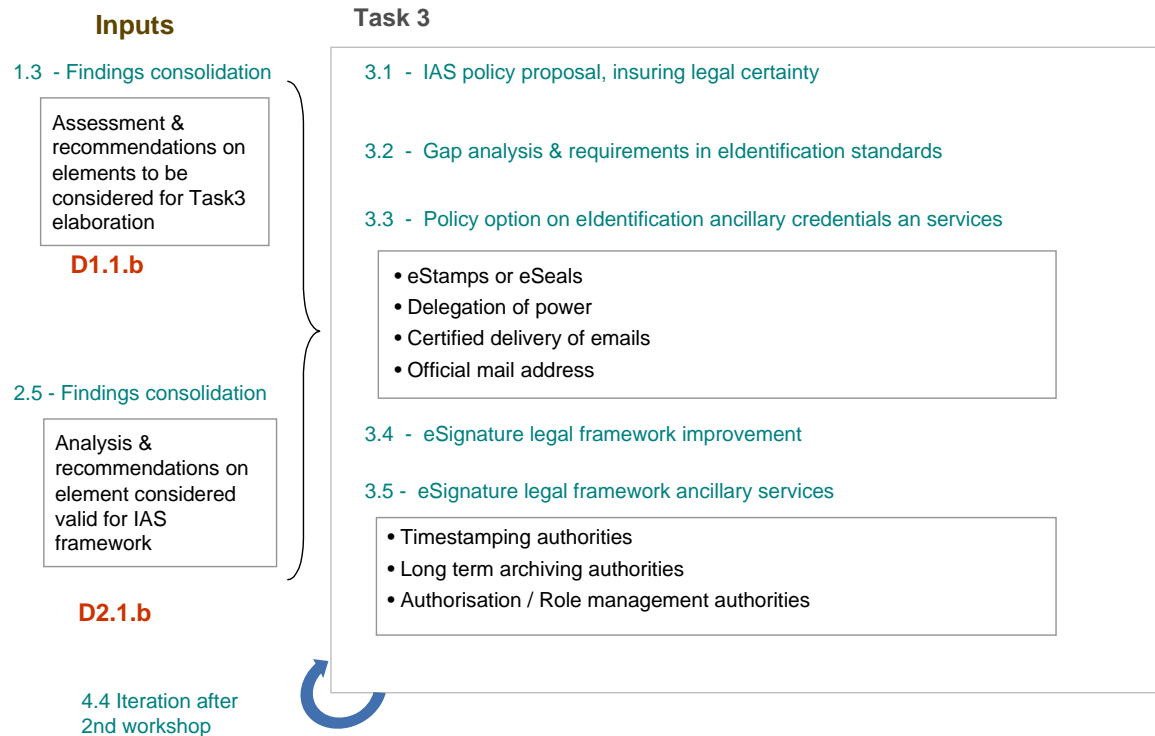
Inputs

1.3 - Findings consolidation

Assessment & recommendations on elements to be considered for Task3 elaboration

D1.1.b

2.5 - Findings consolidation

Analysis & recommendations on element considered valid for IAS framework

D2.1.b

4.4 Iteration after 2nd workshop

Task 3

3.1 - IAS policy proposal, insuring legal certainty

3.2 - Gap analysis & requirements in eIdentification standards

3.3 - Policy option on eIdentification ancillary credentials an services

• eStamps or eSeals
• Delegation of power
• Certified delivery of emails
• Official mail address

3.4 - eSignature legal framework improvement

3.5 - eSignature legal framework ancillary services

• Timestamping authorities
• Long term archiving authorities
• Authorisation / Role management authorities